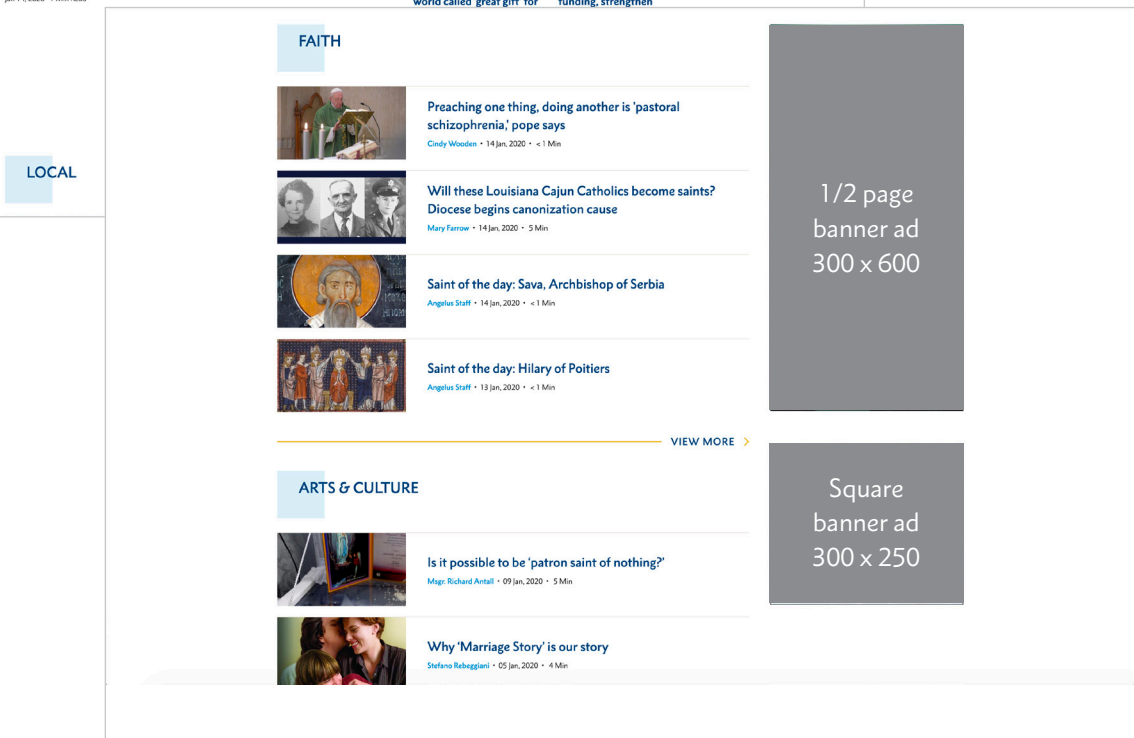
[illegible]

world called 'great gift' for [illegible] funding, strengthen

LOCAL

FAITH

Preaching one thing, doing another is 'pastoral schizophrenia,' pope says

Cindy Wooden • 14 Jan, 2020 • < 1 Min

Will these Louisiana Cajun Catholics become saints? Diocese begins canonization cause

Mary Farrow • 14 Jan, 2020 • 5 Min

Saint of the day: Sava, Archbishop of Serbia

Angelus Staff • 14 Jan, 2020 • < 1 Min

Saint of the day: Hilary of Poitiers

Angelus Staff • 13 Jan, 2020 • < 1 Min

VIEW MORE >

1/2 page banner ad 300 x 600

ARTS & CULTURE

Is it possible to be 'patron saint of nothing?'

Msgr. Richard Antall • 09 Jan, 2020 • 5 Min

Why 'Marriage Story' is our story

Stefano Rebeggiani • 05 Jan, 2020 • 4 Min

Square banner ad 300 x 250